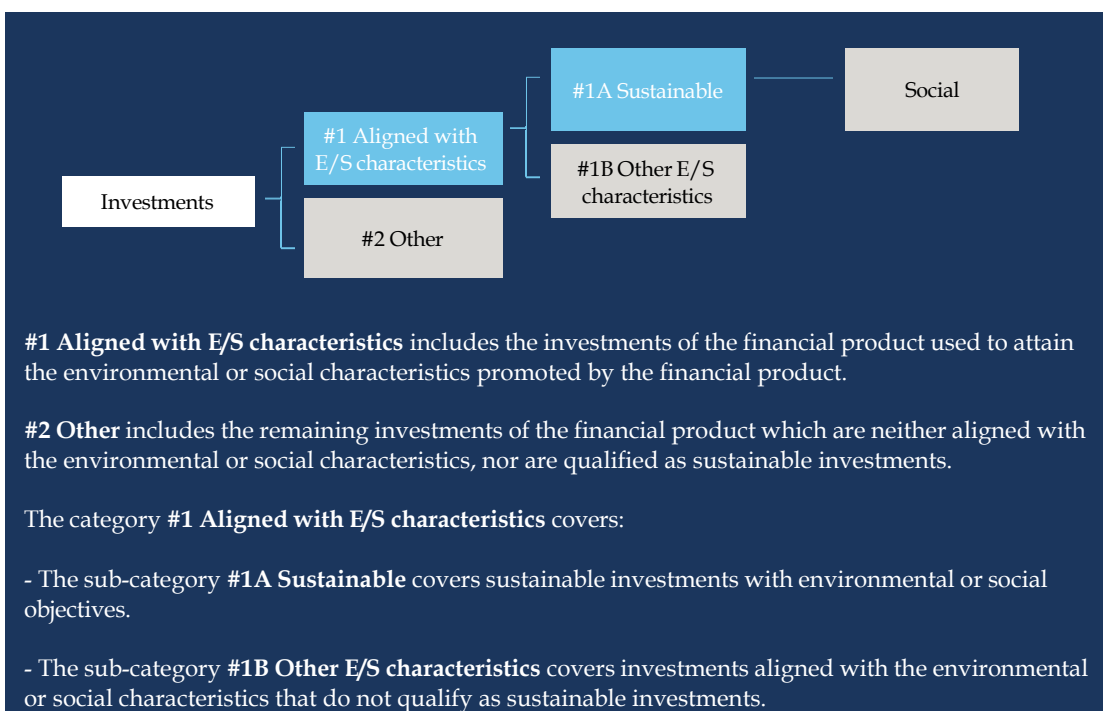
#1A Sustainable

Social

#1 Aligned with E/S characteristics

#1B Other E/S characteristics

Investments

#2 Other

**#1 Aligned with E/S characteristics** includes the investments of the financial product used to attain the environmental or social characteristics promoted by the financial product.

**#2 Other** includes the remaining investments of the financial product which are neither aligned with the environmental or social characteristics, nor are qualified as sustainable investments.

The category **#1 Aligned with E/S characteristics** covers:

- The sub-category **#1A Sustainable** covers sustainable investments with environmental or social objectives.

- The sub-category **#1B Other E/S characteristics** covers investments aligned with the environmental or social characteristics that do not qualify as sustainable investments.